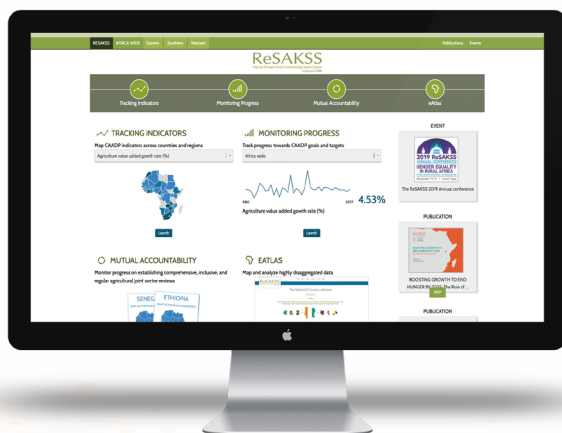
RESAKSS AFRICA WIDE Eastern Southern Western

Publications Events

ReSAKSS

Tracking Indicators

Monitoring Progress

Mutual Accountability

eAtlas

TRACKING INDICATORS

Map CAADP indicators across countries and regions

Agriculture value added growth rate (%)

Launch

MONITORING PROGRESS

Track progress towards CAADP goals and targets

Africa wide

1980

2017

4.53%

Agriculture value added growth rate (%)

Launch

EVENT

2019 ReSAKSS ANNUAL CONFERENCE

GENDER EQUALITY IN RURAL AFRICA

The ReSAKSS 2019 Annual conference

PUBLICATION

BOOSTING GROWTH TO END HUNGER BY 2025: The Role of ...

MUTUAL ACCOUNTABILITY

Monitor progress on establishing comprehensive, inclusive, and regular agricultural joint sector reviews

SENEG

ETHIOPIA

EATLAS

Map and analyze highly disaggregated data

PUBLICATION